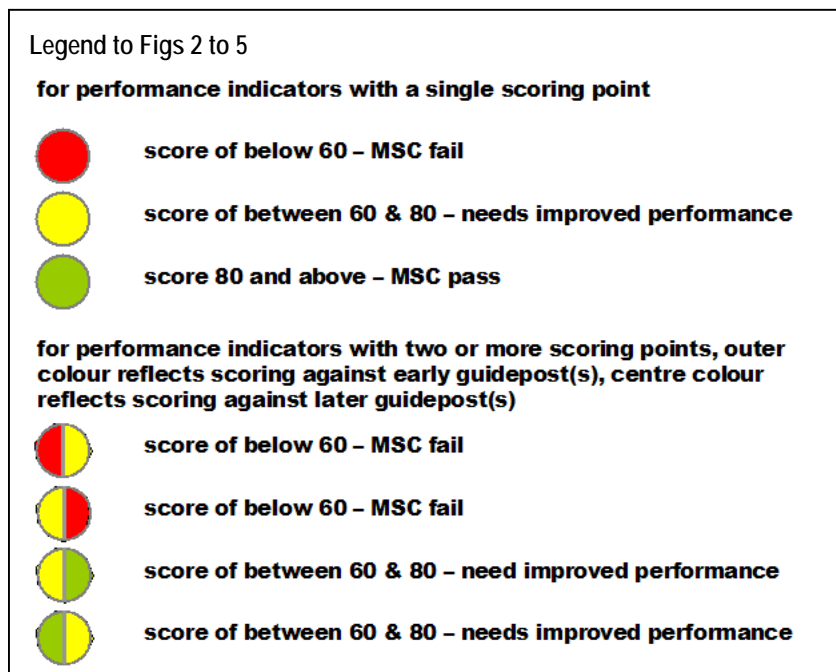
Legend to Figs 2 to 5

for performance indicators with a single scoring point

score of below 60 – MSC fail

score of between 60 & 80 – needs improved performance

score 80 and above – MSC pass

for performance indicators with two or more scoring points, outer colour reflects scoring against early guidepost(s), centre colour reflects scoring against later guidepost(s)

score of below 60 – MSC fail

score of below 60 – MSC fail

score of between 60 & 80 – need improved performance

score of between 60 & 80 – needs improved performance